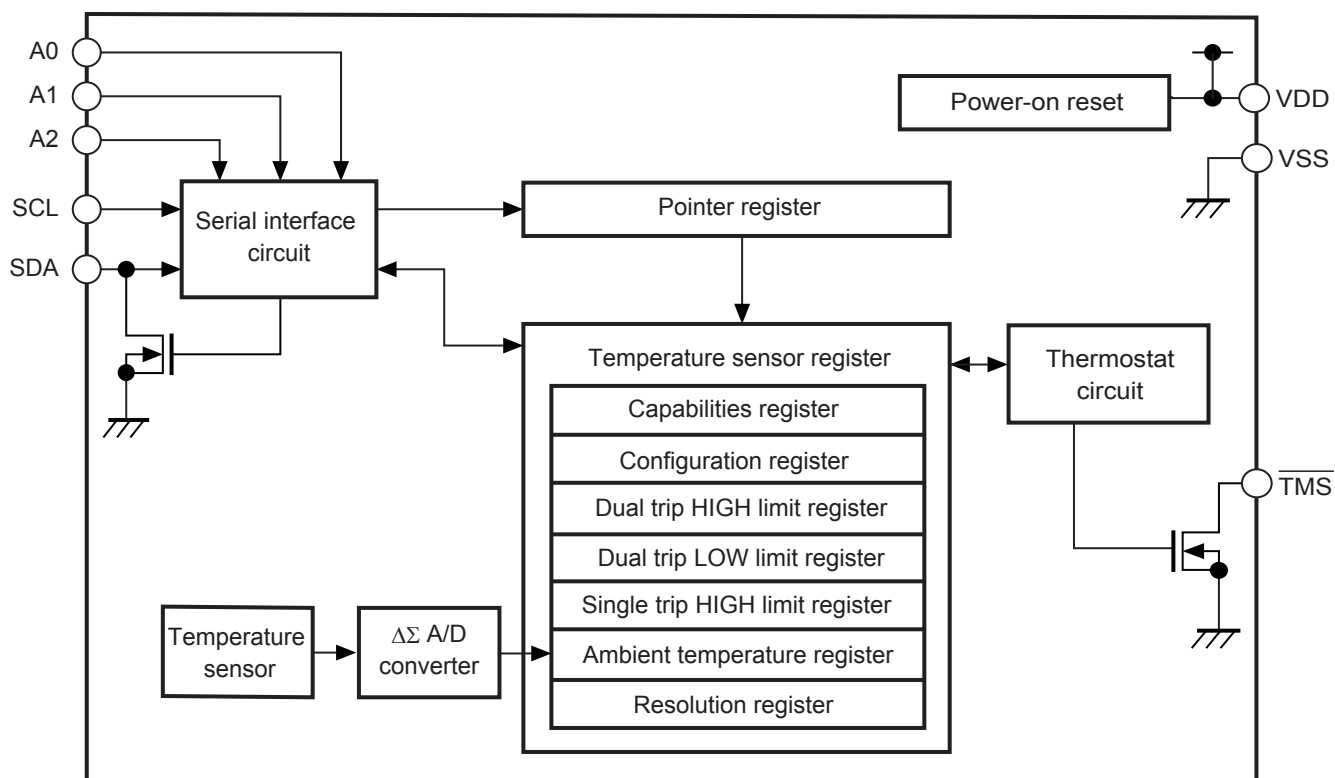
A0

A1

A2

SCL

SDA

Serial interface circuit

Pointer register

Power-on reset

VDD

VSS

Temperature sensor register

Capabilities register

Configuration register

Dual trip HIGH limit register

Dual trip LOW limit register

Single trip HIGH limit register

Ambient temperature register

Resolution register

Thermostat circuit

$\overline{TMS}$

Temperature sensor

$\Delta\Sigma$ A/D converter